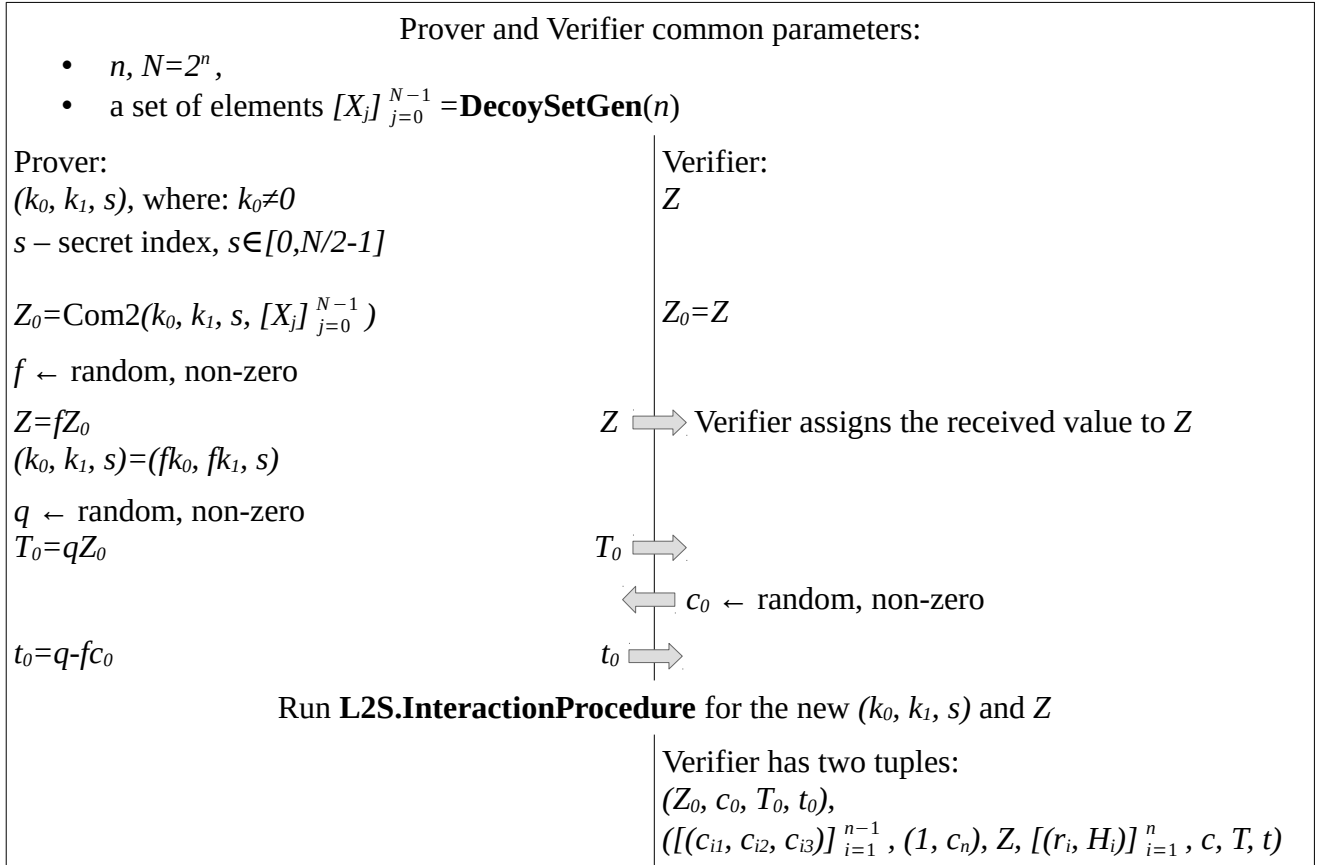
Prover and Verifier common parameters:

- $n$, $N=2^n$,
- a set of elements $[X_j]_{j=0}^{N-1}$ =**DecoySetGen**($n$)

Prover:
$(k_0, k_1, s)$, where: $k_0 \neq 0$
$s$ – secret index, $s \in [0, N/2-1]$

Verifier:
$Z$

$Z_0$=Com2$(k_0, k_1, s, [X_j]_{j=0}^{N-1})$

$Z_0=Z$

$f \leftarrow$ random, non-zero

$Z=fZ_0$

$(k_0, k_1, s)=(fk_0, fk_1, s)$

$Z$ Verifier assigns the received value to $Z$

$q \leftarrow$ random, non-zero
$T_0=qZ_0$

$T_0$

$c_0 \leftarrow$ random, non-zero

$t_0=q-fc_0$

$t_0$

Run **L2S.InteractionProcedure** for the new $(k_0, k_1, s)$ and $Z$

Verifier has two tuples:
$(Z_0, c_0, T_0, t_0)$,
$([(c_{i1}, c_{i2}, c_{i3})]_{i=1}^{n-1}, (1, c_n), Z, [(r_i, H_i)]_{i=1}^{n}, c, T, t)$